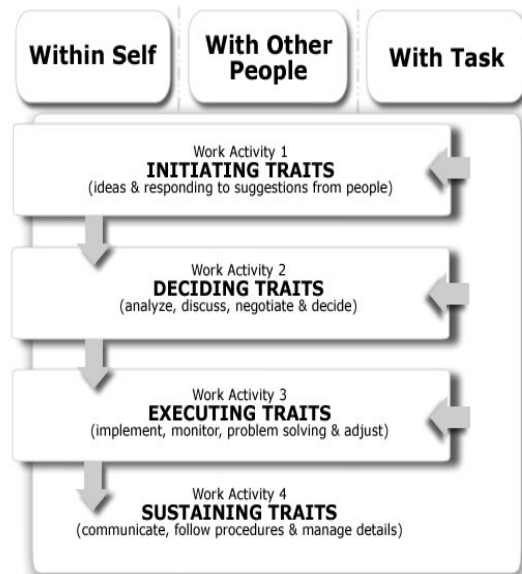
Within Self

With Other People

With Task

Work Activity 1
INITIATING TRAITS
(ideas & responding to suggestions from people)

Work Activity 2
DECIDING TRAITS
(analyze, discuss, negotiate & decide)

Work Activity 3
EXECUTING TRAITS
(implement, monitor, problem solving & adjust)

Work Activity 4
SUSTAINING TRAITS
(communicate, follow procedures & manage details)